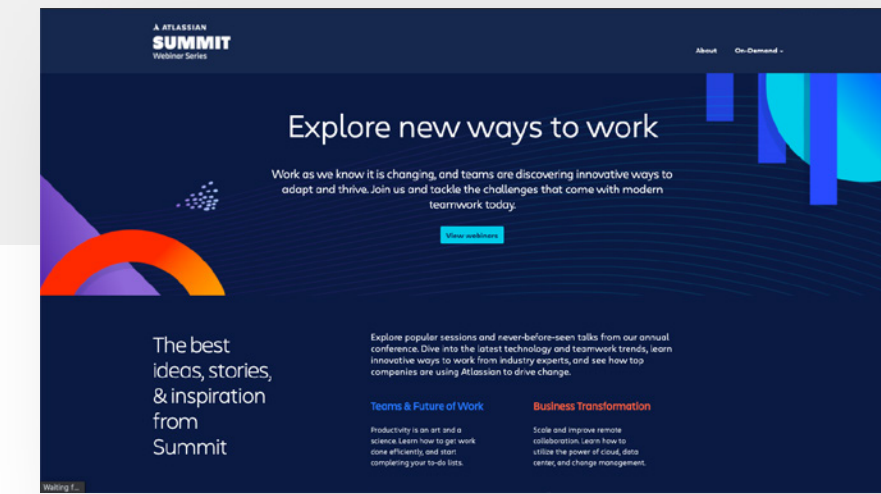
ATLASSIAN
SUMMIT
Webinar Series

About
On-Demand

Explore new ways to work

Work as we know it is changing, and teams are discovering innovative ways to adapt and thrive. Join us and tackle the challenges that come with modern teamwork today.

View webinars

The best ideas, stories, & inspiration from Summit

Explore popular sessions and never-before-seen talks from our annual conference. Dive into the latest technology and teamwork trends, learn innovative ways to work from industry experts, and see how top companies are using Atlassian to drive change.

Teams & Future of Work

Productivity is an art and a science. Learn how to get work done efficiently, and start completing your to-do lists.

Business Transformation

Scale and improve remote collaboration. Learn how to utilize the power of cloud, data center, and change management.

Waiting f...